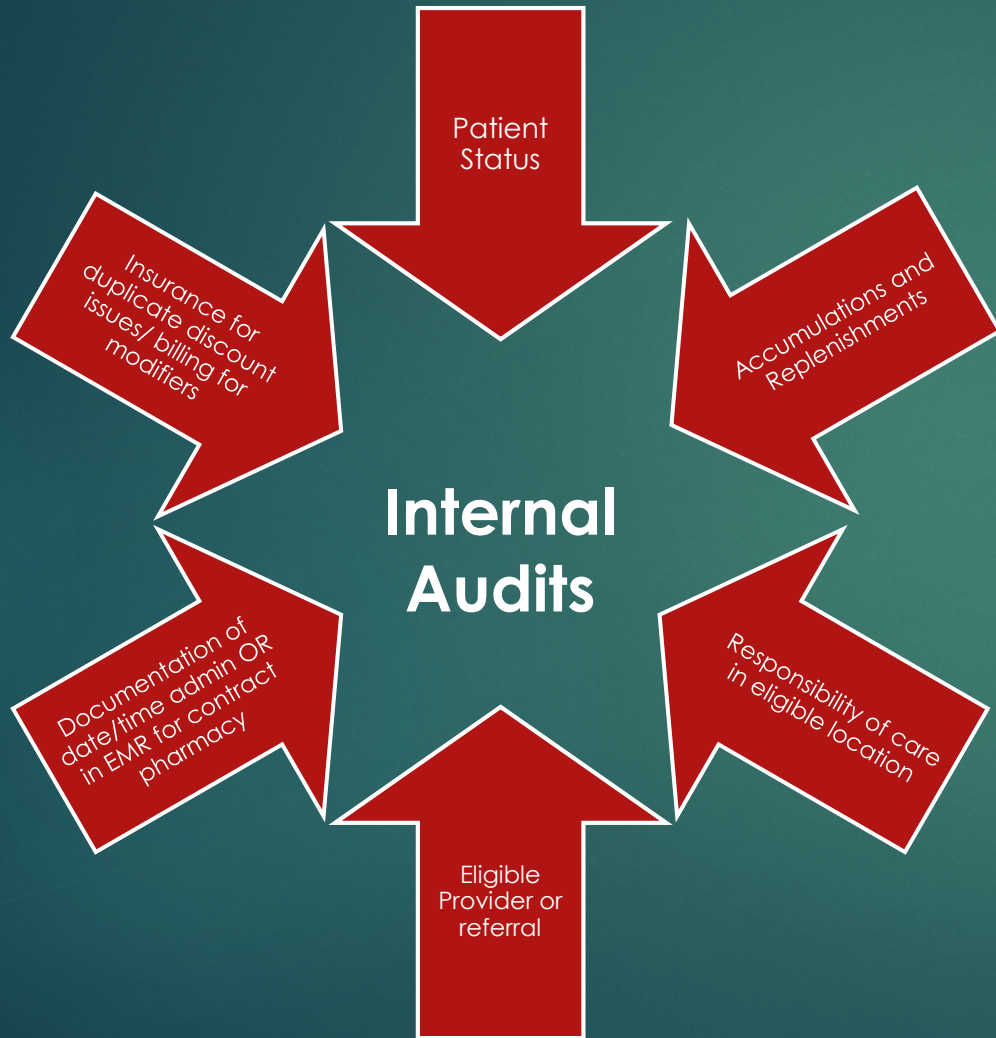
Patient Status

Accumulations and Replenishments

Responsibility of care in eligible location

Eligible Provider or referral

Documentation of date/time admin OR in EMR for contract pharmacy

Insurance for duplicate discount issues/ billing for modifiers

Internal Audits